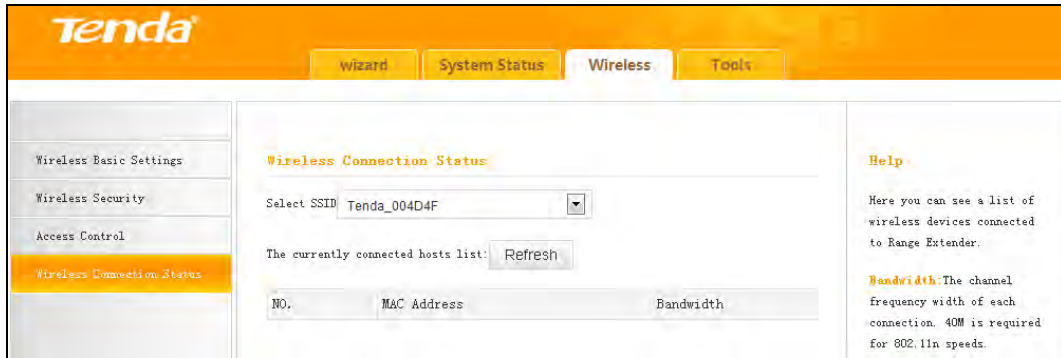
Tenda

wizard
System Status
Wireless
Tools

Wireless Basic Settings
Wireless Security
Access Control
Wireless Connection Status

Wireless Connection Status

Select SSID Tenda_004D4F

The currently connected hosts list: Refresh

| NO. | MAC Address | Bandwidth |
|---|---|---|

Help

Here you can see a list of wireless devices connected to Range Extender.

Bandwidth: The channel frequency width of each connection. 40M is required for 802.11n speeds.